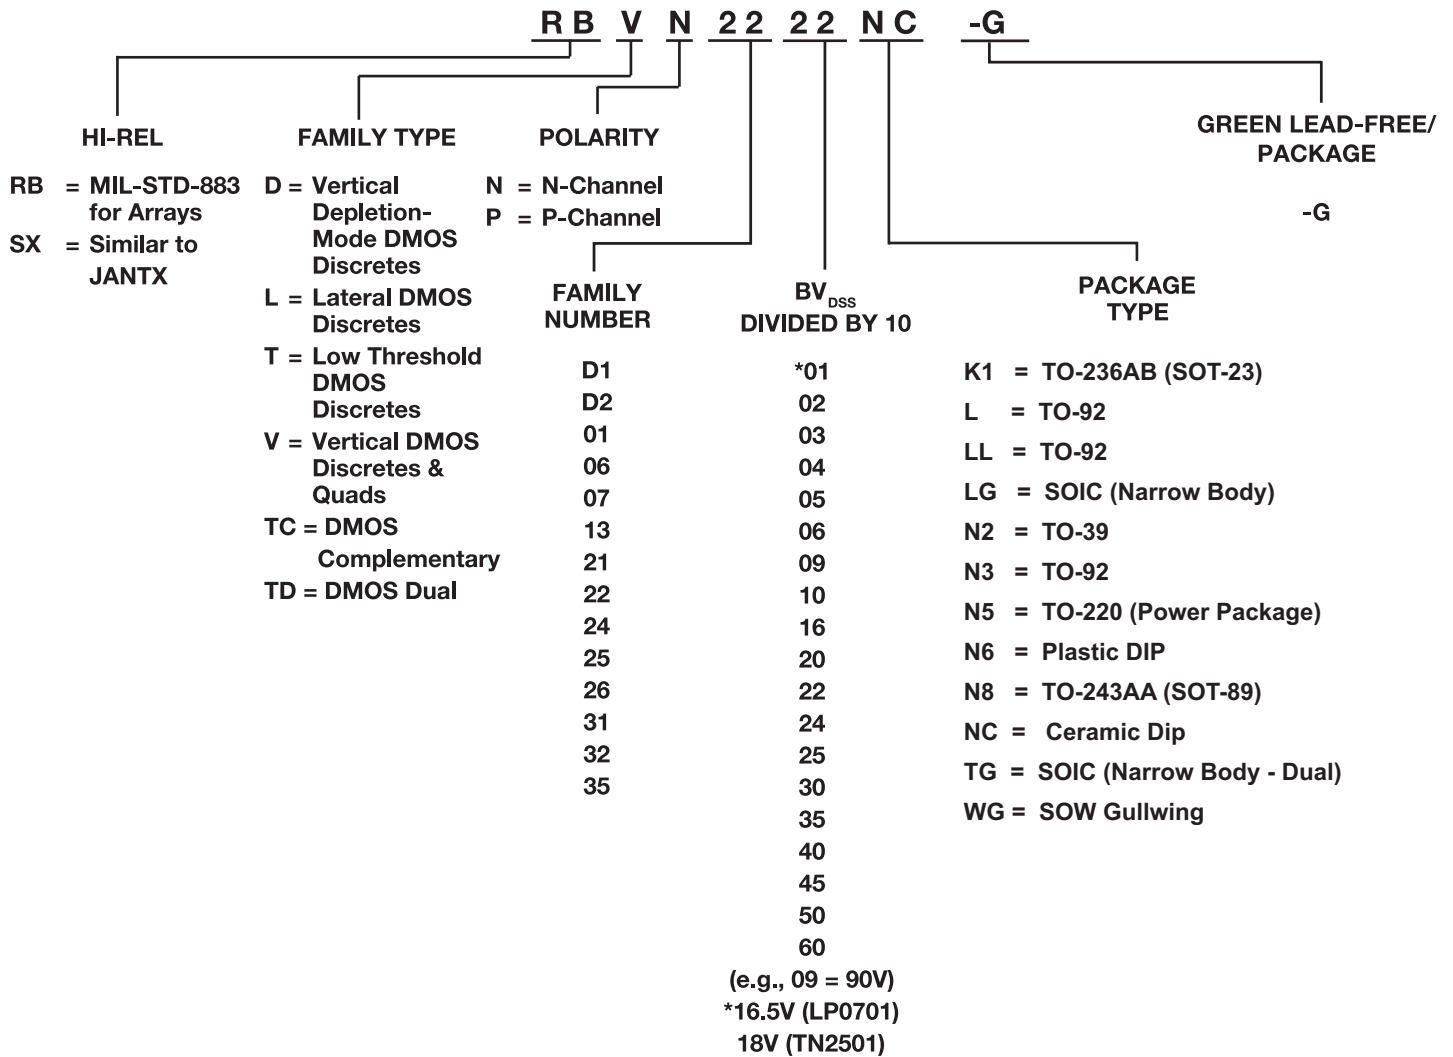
RB V N 22 22 NC -G

HI-REL

RB = MIL-STD-883 for Arrays
SX = Similar to JANTX

FAMILY TYPE

D = Vertical Depletion-Mode DMOS Discretes
L = Lateral DMOS Discretes
T = Low Threshold DMOS Discretes
V = Vertical DMOS Discretes & Quads
TC = DMOS Complementary
TD = DMOS Dual

POLARITY

N = N-Channel
P = P-Channel

FAMILY NUMBER

D1
D2
01
06
07
13
21
22
24
25
26
31
32
35

$BV_{DSS}$ DIVIDED BY 10

*01
02
03
04
05
06
09
10
16
20
22
24
25
30
35
40
45
50
60
(e.g., 09 = 90V)
*16.5V (LP0701)
18V (TN2501)

PACKAGE TYPE

K1 = TO-236AB (SOT-23)
L = TO-92
LL = TO-92
LG = SOIC (Narrow Body)
N2 = TO-39
N3 = TO-92
N5 = TO-220 (Power Package)
N6 = Plastic DIP
N8 = TO-243AA (SOT-89)
NC = Ceramic Dip
TG = SOIC (Narrow Body - Dual)
WG = SOW Gullwing

GREEN LEAD-FREE/ PACKAGE

-G